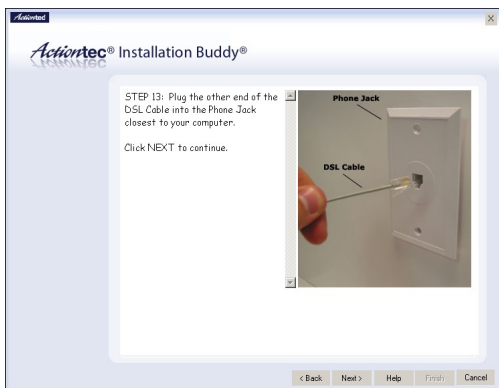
Actiontec

Actiontec® Installation Buddy®

STEP 13: Plug the other end of the DSL Cable into the Phone Jack closest to your computer.

Click NEXT to continue.

Phone Jack

DSL Cable

< Back Next > Help Finish Cancel